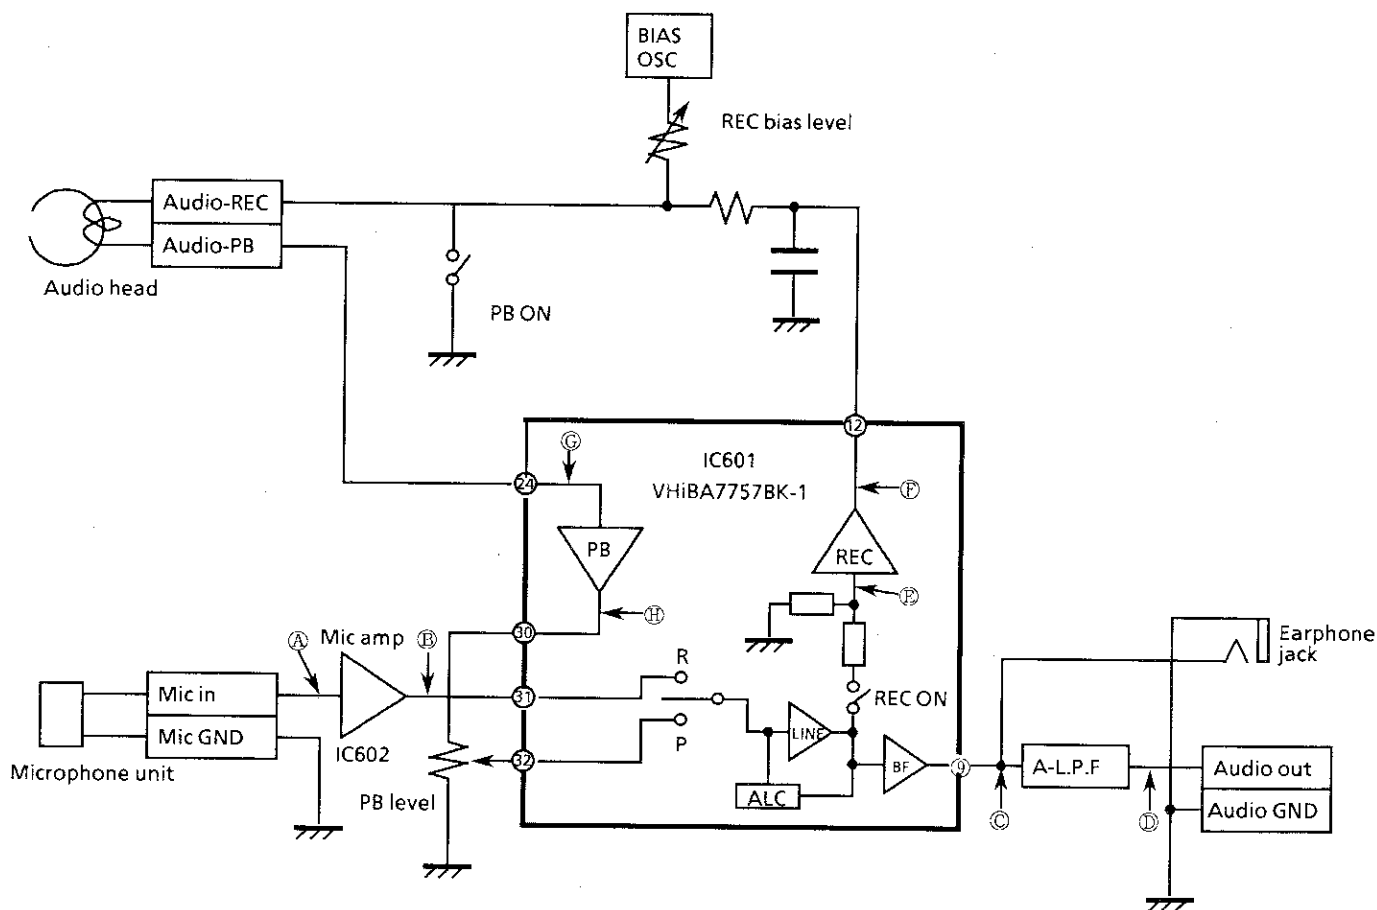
BIAS OSC

REC bias level

Audio-REC

Audio-PB

Audio head

PB ON

12

IC601

VHiBA7757BK-1

Ⓖ

24

Ⓕ

PB

REC

Ⓔ

Ⓗ

Ⓐ Mic amp Ⓑ

30

Earphone jack

R

31

REC ON

Mic in

Mic GND

P

LINE

IC602

32

BF

9

A-L.P.F

Audio out

Microphone unit

PB level

ALC

Audio GND

Ⓒ

Ⓓ